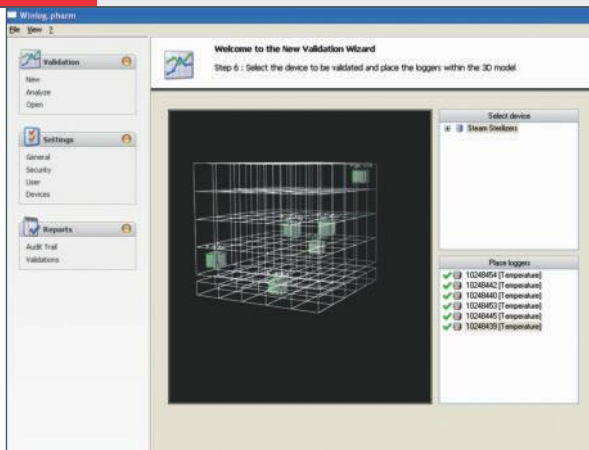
Winlog.pharm

File View ?

Validation

New
Analyze
Open

Settings

General
Security
User
Devices

Reports

Audit Trail
Validations

Welcome to the New Validation Wizard

Step 6 : Select the device to be validated and place the loggers within the 3D model

Select device

Steam Sterilizers

Place loggers

10248454 [Temperature]
10248442 [Temperature]
10248440 [Temperature]
10248453 [Temperature]
10248445 [Temperature]
10248439 [Temperature]